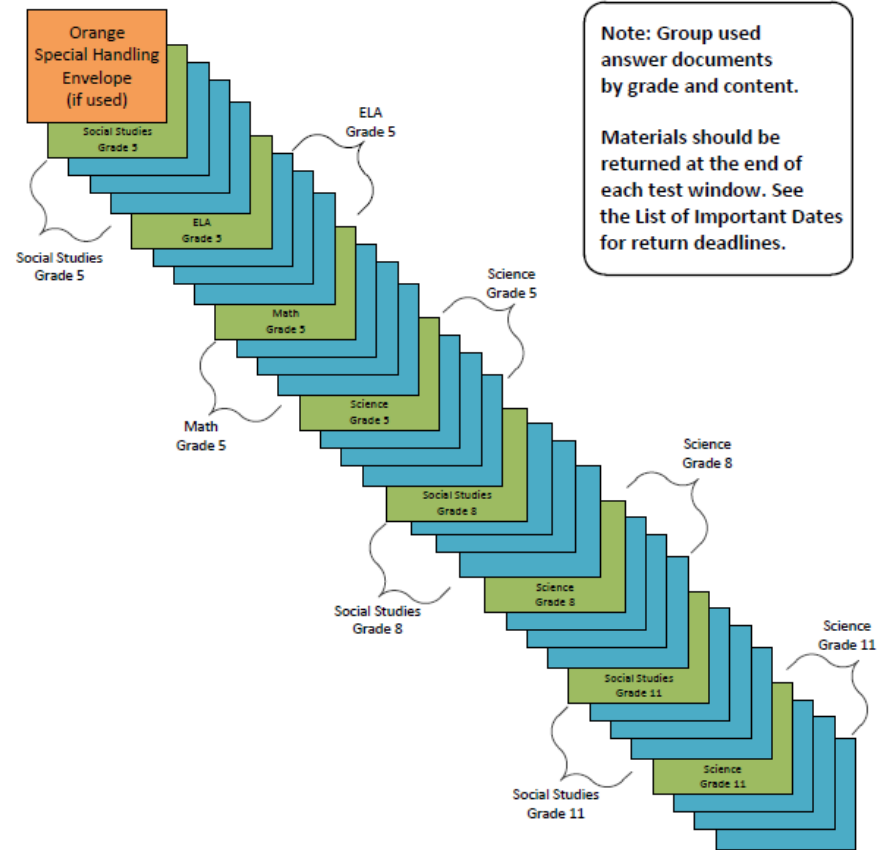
Orange Special Handling Envelope (if used)

Social Studies Grade 5

ELA Grade 5

Social Studies Grade 5

ELA Grade 5

Math Grade 5

Science Grade 5

Math Grade 5

Science Grade 5

Social Studies Grade 8

Science Grade 8

Science Grade 8

Social Studies Grade 8

Social Studies Grade 11

Science Grade 11

Science Grade 11

Social Studies Grade 11

Note: Group used answer documents by grade and content.

Materials should be returned at the end of each test window. See the List of Important Dates for return deadlines.